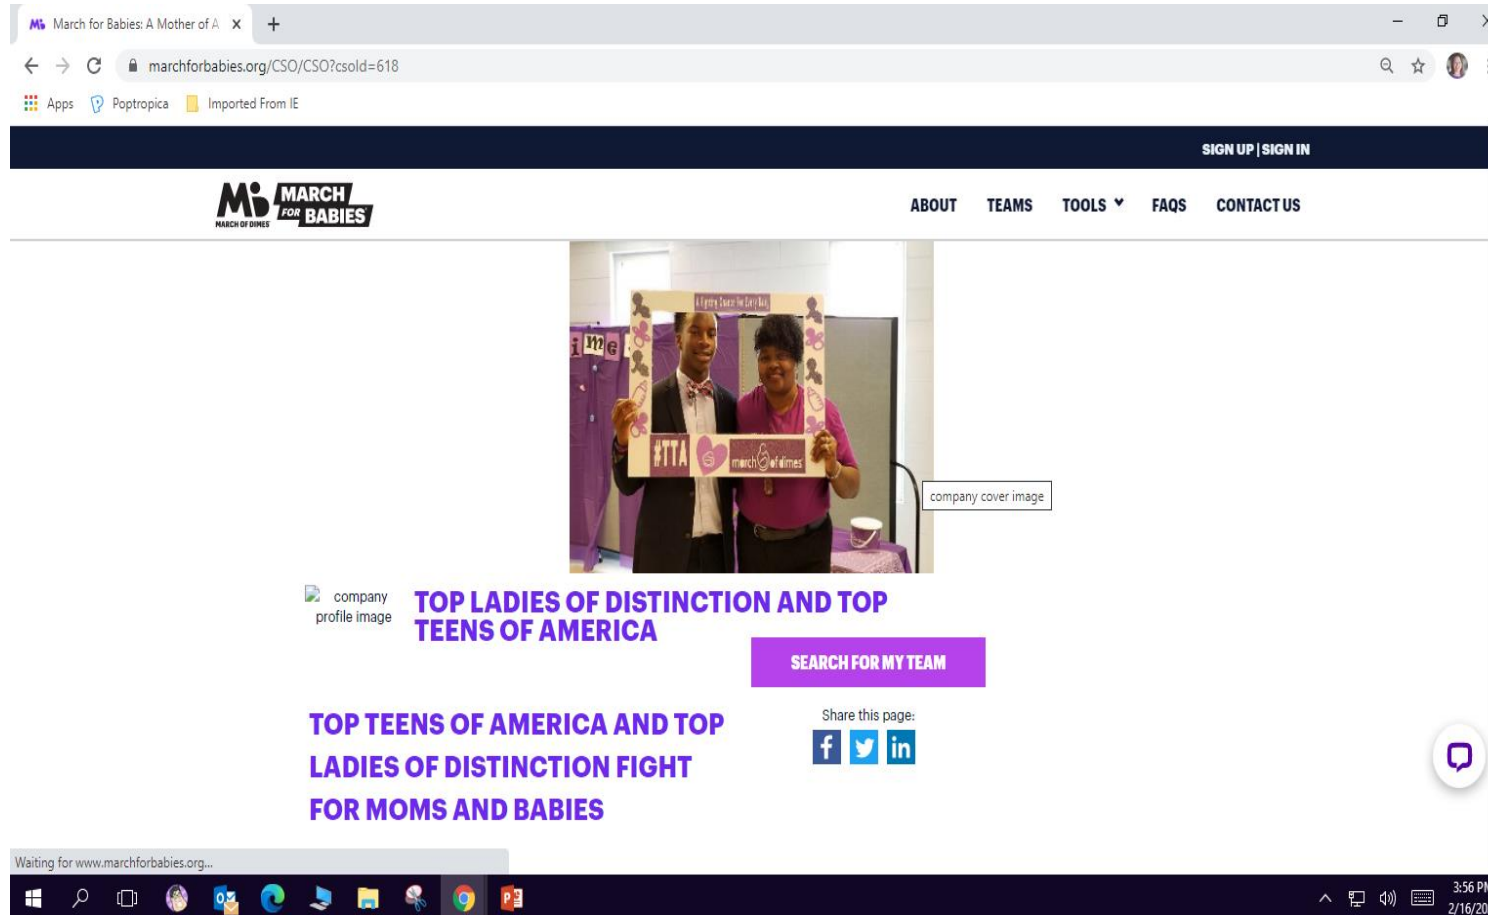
March for Babies: A Mother of A ×

marchforbabies.org/CSO/CSO?csold=618

Apps Poptropica Imported From IE

SIGN UP | SIGN IN

MARCH FOR BABIES
MARCH OF DIMES

ABOUT TEAMS TOOLS FAQS CONTACT US

A Strong Start for Every Baby
ime
#TTA march of dimes

company cover image

company profile image

TOP LADIES OF DISTINCTION AND TOP TEENS OF AMERICA

SEARCH FOR MY TEAM

TOP TEENS OF AMERICA AND TOP LADIES OF DISTINCTION FIGHT FOR MOMS AND BABIES

Share this page:

Waiting for www.marchforbabies.org...

3:56 PM
2/16/20